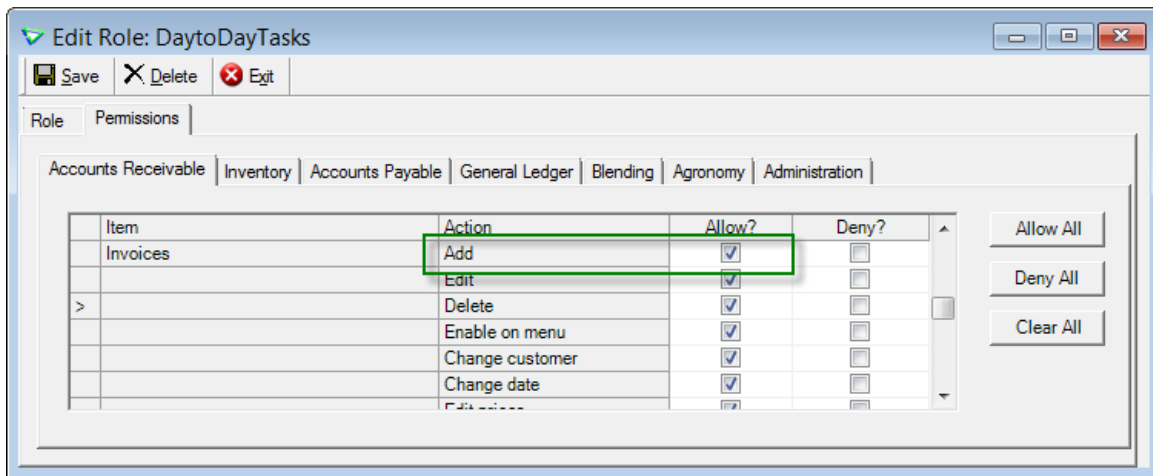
Edit Role: DaytoDayTasks

Save | Delete | Exit

Role | Permissions

Accounts Receivable | Inventory | Accounts Payable | General Ledger | Blending | Agronomy | Administration

| | Item | Action | Allow? | Deny? |
|---|---|---|---|---|
| | Invoices | Add | ☑ | ☐ |
| | | Edit | ☑ | ☐ |
| > | | Delete | ☑ | ☐ |
| | | Enable on menu | ☑ | ☐ |
| | | Change customer | ☑ | ☐ |
| | | Change date | ☑ | ☐ |
| | | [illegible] | ☑ | ☐ |

Allow All

Deny All

Clear All